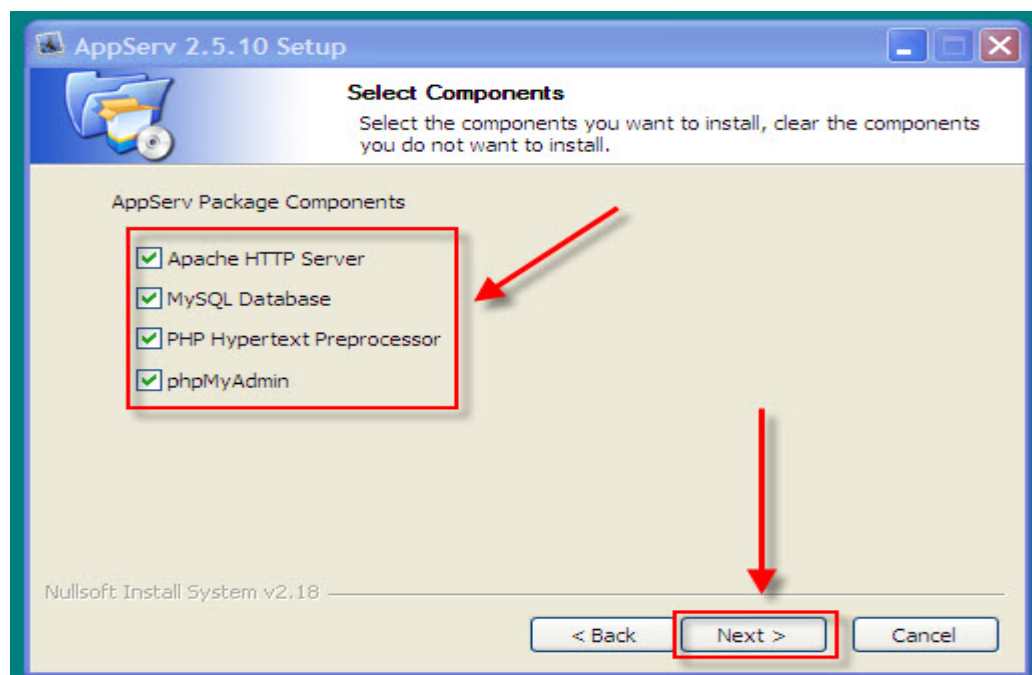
AppServ 2.5.10 Setup

Select Components

Select the components you want to install, clear the components you do not want to install.

AppServ Package Components

Apache HTTP Server

MySQL Database

PHP Hypertext Preprocessor

phpMyAdmin

Nullsoft Install System v2.18

< Back

Next >

Cancel